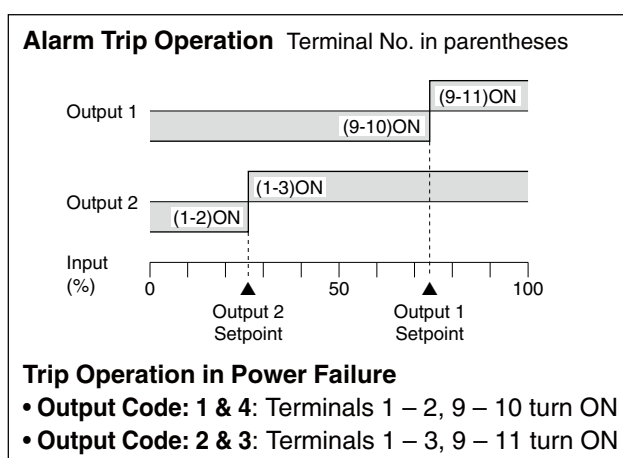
**Alarm Trip Operation** Terminal No. in parentheses

Output 1

(9-11)ON

(9-10)ON

Output 2

(1-3)ON

(1-2)ON

Input (%)

0

50

100

Output 2 Setpoint

Output 1 Setpoint

**Trip Operation in Power Failure**

• **Output Code: 1 & 4**: Terminals 1 – 2, 9 – 10 turn ON

• **Output Code: 2 & 3**: Terminals 1 – 3, 9 – 11 turn ON